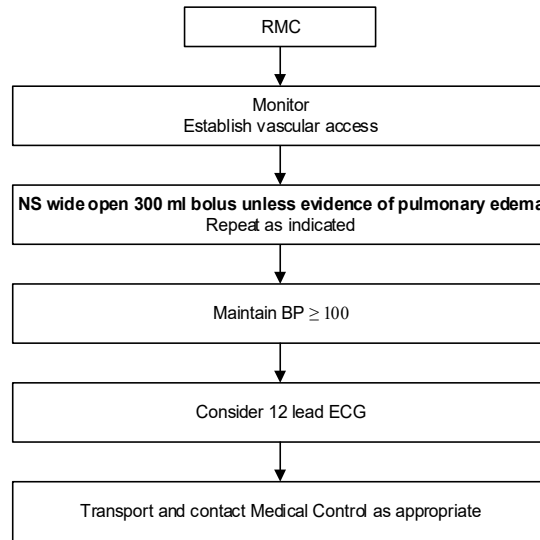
RMC

Monitor
Establish vascular access

NS wide open 300 ml bolus unless evidence of pulmonary edema
Repeat as indicated

Maintain BP $\geq 100$

Consider 12 lead ECG

Transport and contact Medical Control as appropriate